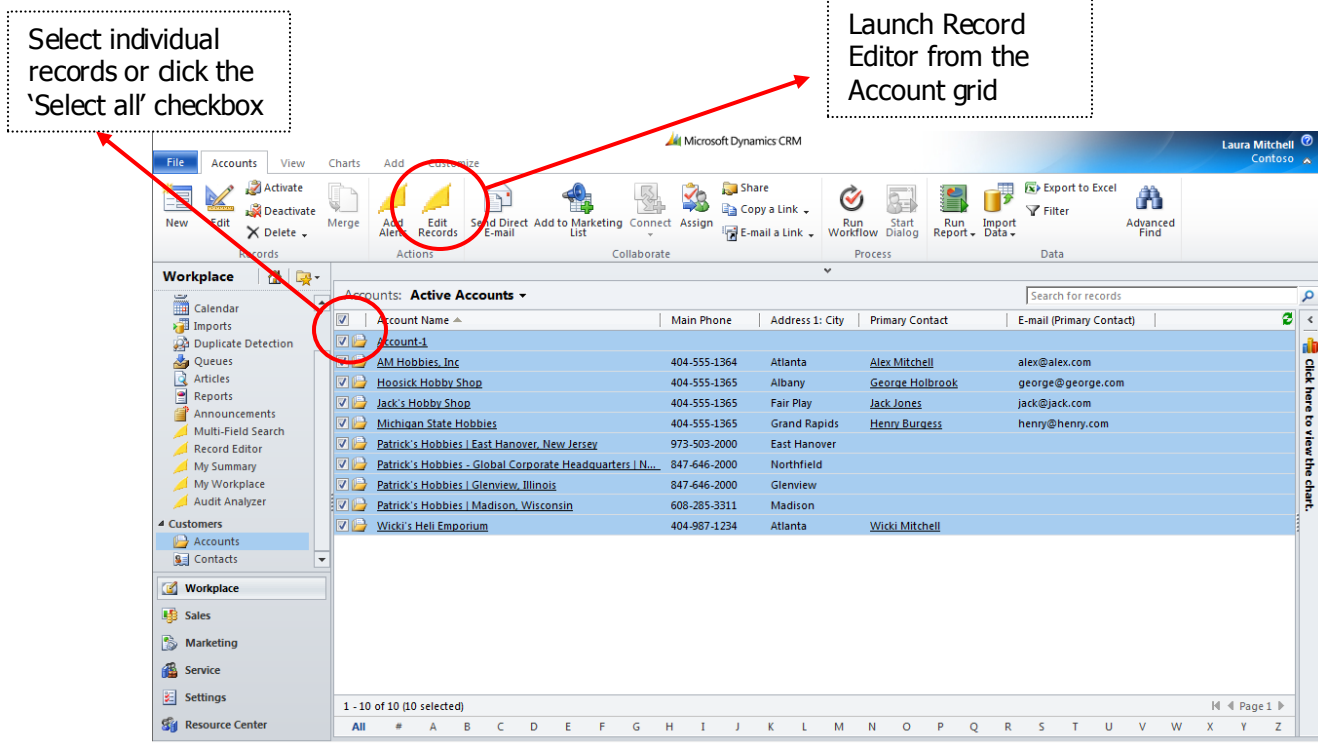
Select individual records or click the 'Select all' checkbox

Launch Record Editor from the Account grid

Microsoft Dynamics CRM

Laura Mitchell
Contoso

File Accounts View Charts Add Customize

New Edit Activate Deactivate Delete Merge
Records
Add Alerts Edit Records
Actions
Send Direct E-mail Add to Marketing List Connect Assign Share Copy a Link E-mail a Link
Collaborate
Run Workflow Start Dialog
Process
Run Report Import Data Export to Excel Filter Advanced Find
Data

Workplace

Calendar
Imports
Duplicate Detection
Queues
Articles
Reports
Announcements
Multi-Field Search
Record Editor
My Summary
My Workplace
Audit Analyzer
Customers
Accounts
Contacts

Workplace
Sales
Marketing
Service
Settings
Resource Center

Accounts: Active Accounts

Search for records

| Account Name | Main Phone | Address 1: City | Primary Contact | E-mail (Primary Contact) |
|---|---|---|---|---|
| Account-1 | | | | |
| AM Hobbies, Inc | 404-555-1364 | Atlanta | Alex Mitchell | alex@alex.com |
| Hoosick Hobby Shop | 404-555-1365 | Albany | George Holbrook | george@george.com |
| Jack's Hobby Shop | 404-555-1365 | Fair Play | Jack Jones | jack@jack.com |
| Michigan State Hobbies | 404-555-1365 | Grand Rapids | Henry Burgess | henry@henry.com |
| Patrick's Hobbies \| East Hanover, New Jersey | 973-503-2000 | East Hanover | | |
| Patrick's Hobbies - Global Corporate Headquarters \| N... | 847-646-2000 | Northfield | | |
| Patrick's Hobbies \| Glenview, Illinois | 847-646-2000 | Glenview | | |
| Patrick's Hobbies \| Madison, Wisconsin | 608-285-3311 | Madison | | |
| Wicki's Heli Emporium | 404-987-1234 | Atlanta | Wicki Mitchell | |

Click here to view the chart.

1 - 10 of 10 (10 selected)
Page 1

All # A B C D E F G H I J K L M N O P Q R S T U V W X Y Z